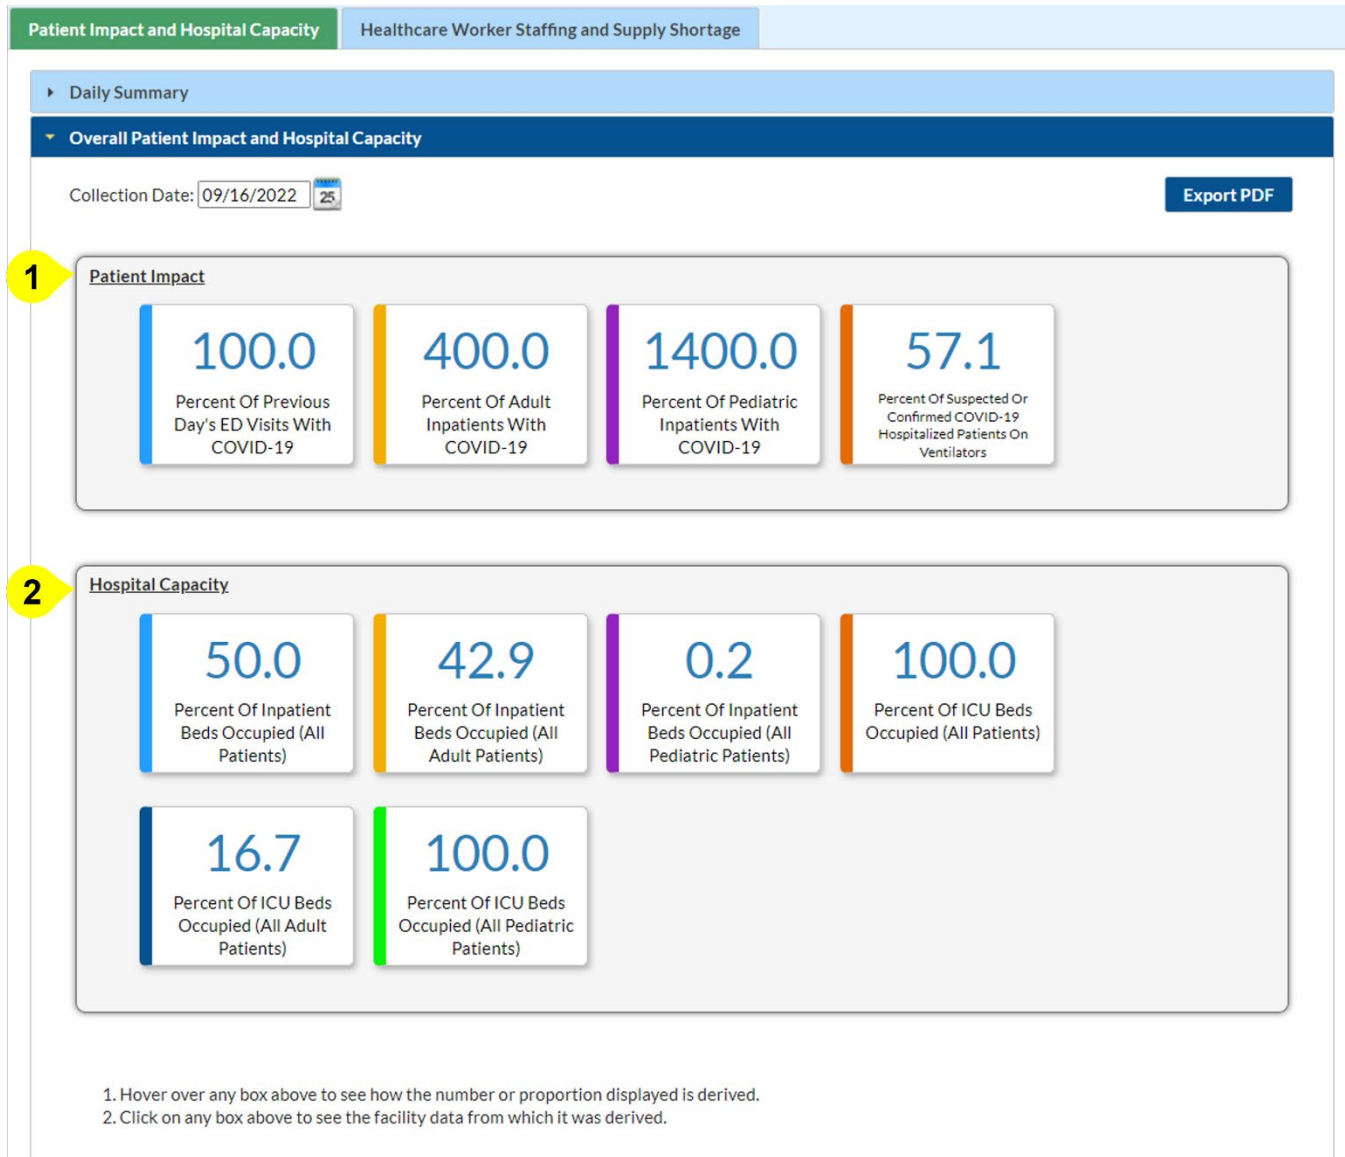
Patient Impact and Hospital Capacity

Healthcare Worker Staffing and Supply Shortage

Daily Summary

Overall Patient Impact and Hospital Capacity

Collection Date: 09/16/2022 25

Export PDF

1

Patient Impact

100.0
Percent Of Previous Day's ED Visits With COVID-19

400.0
Percent Of Adult Inpatients With COVID-19

1400.0
Percent Of Pediatric Inpatients With COVID-19

57.1
Percent Of Suspected Or Confirmed COVID-19 Hospitalized Patients On Ventilators

2

Hospital Capacity

50.0
Percent Of Inpatient Beds Occupied (All Patients)

42.9
Percent Of Inpatient Beds Occupied (All Adult Patients)

0.2
Percent Of Inpatient Beds Occupied (All Pediatric Patients)

100.0
Percent Of ICU Beds Occupied (All Patients)

16.7
Percent Of ICU Beds Occupied (All Adult Patients)

100.0
Percent Of ICU Beds Occupied (All Pediatric Patients)

1. Hover over any box above to see how the number or proportion displayed is derived.
2. Click on any box above to see the facility data from which it was derived.